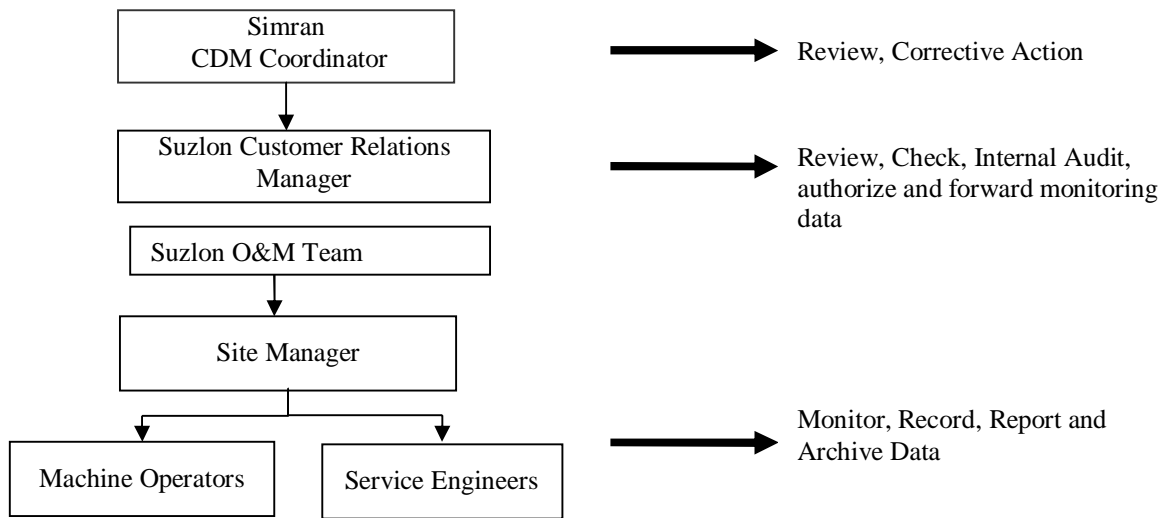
Simran
CDM Coordinator

Review, Corrective Action

Suzlon Customer Relations Manager

Review, Check, Internal Audit, authorize and forward monitoring data

Suzlon O&M Team

Site Manager

Machine Operators

Service Engineers

Monitor, Record, Report and Archive Data